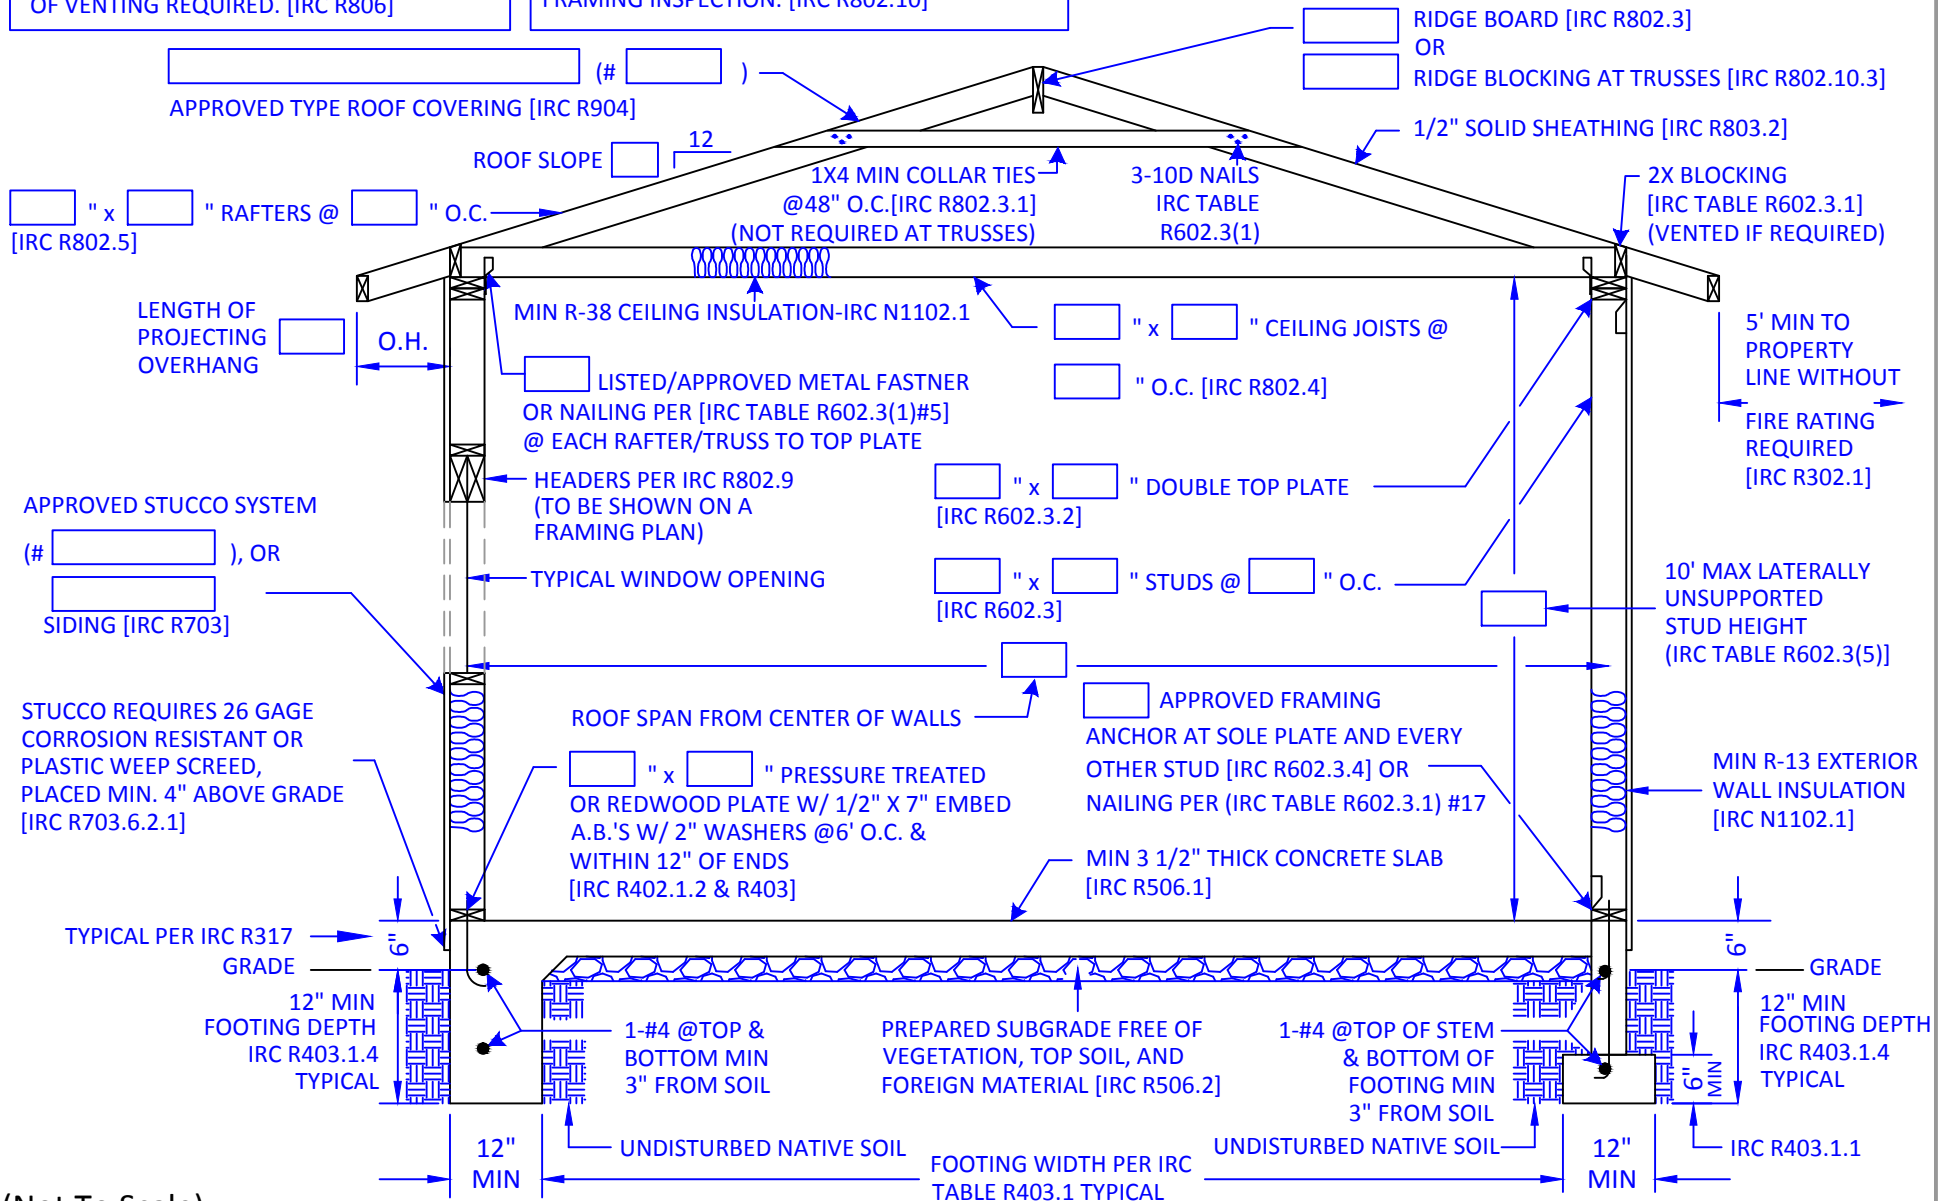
OF VENTING REQUIRED. [IRC R806]

FRAMING INSPECTION. [IRC R802.10]

RIDGE BOARD [IRC R802.3]
OR
RIDGE BLOCKING AT TRUSSES [IRC R802.10.3]

(# )
APPROVED TYPE ROOF COVERING [IRC R904]

1/2" SOLID SHEATHING [IRC R803.2]

ROOF SLOPE 12

1X4 MIN COLLAR TIES @48" O.C.[IRC R802.3.1] (NOT REQUIRED AT TRUSSES)

3-10D NAILS IRC TABLE R602.3(1)

2X BLOCKING [IRC TABLE R602.3.1] (VENTED IF REQUIRED)

" x " RAFTERS @ " O.C.
[IRC R802.5]

LENGTH OF PROJECTING OVERHANG

O.H.

MIN R-38 CEILING INSULATION-IRC N1102.1

" x " CEILING JOISTS @
" O.C. [IRC R802.4]

5' MIN TO PROPERTY LINE WITHOUT

FIRE RATING REQUIRED [IRC R302.1]

LISTED/APPROVED METAL FASTNER OR NAILING PER [IRC TABLE R602.3(1)#5] @ EACH RAFTER/TRUSS TO TOP PLATE

HEADERS PER IRC R802.9 (TO BE SHOWN ON A FRAMING PLAN)

" x " DOUBLE TOP PLATE
[IRC R602.3.2]

APPROVED STUCCO SYSTEM
(# ), OR
SIDING [IRC R703]

TYPICAL WINDOW OPENING

" x " STUDS @ " O.C.
[IRC R602.3]

10' MAX LATERALLY UNSUPPORTED STUD HEIGHT (IRC TABLE R602.3(5)]

STUCCO REQUIRES 26 GAGE CORROSION RESISTANT OR PLASTIC WEEP SCREED, PLACED MIN. 4" ABOVE GRADE [IRC R703.6.2.1]

ROOF SPAN FROM CENTER OF WALLS

APPROVED FRAMING ANCHOR AT SOLE PLATE AND EVERY OTHER STUD [IRC R602.3.4] OR NAILING PER (IRC TABLE R602.3.1) #17

" x " PRESSURE TREATED OR REDWOOD PLATE W/ 1/2" X 7" EMBED A.B.'S W/ 2" WASHERS @6' O.C. & WITHIN 12" OF ENDS [IRC R402.1.2 & R403]

MIN R-13 EXTERIOR WALL INSULATION [IRC N1102.1]

MIN 3 1/2" THICK CONCRETE SLAB [IRC R506.1]

TYPICAL PER IRC R317

6"

GRADE

6"

GRADE

12" MIN FOOTING DEPTH IRC R403.1.4 TYPICAL

1-#4 @TOP & BOTTOM MIN 3" FROM SOIL

PREPARED SUBGRADE FREE OF VEGETATION, TOP SOIL, AND FOREIGN MATERIAL [IRC R506.2]

1-#4 @TOP OF STEM & BOTTOM OF FOOTING MIN 3" FROM SOIL

12" MIN FOOTING DEPTH IRC R403.1.4 TYPICAL

6" MIN

UNDISTURBED NATIVE SOIL

UNDISTURBED NATIVE SOIL

IRC R403.1.1

12" MIN

FOOTING WIDTH PER IRC TABLE R403.1 TYPICAL

12" MIN

(Not To Scale)